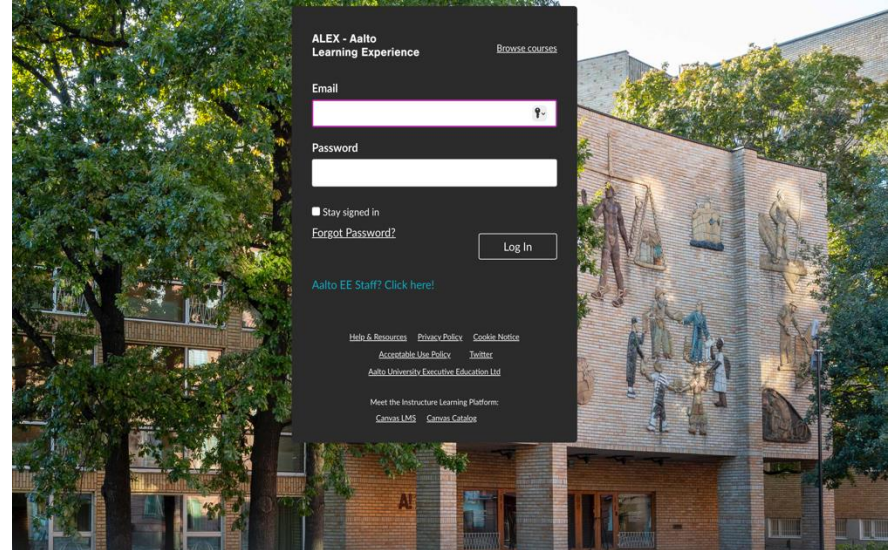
ALEX - Aalto Learning Experience

Browse courses

Email

Password

Stay signed in

Forgot Password?

Log In

Aalto EE Staff? Click here!

Help & Resources Privacy Policy Cookie Notice

Acceptable Use Policy Twitter

Aalto University Executive Education Ltd

Meet the Instructure Learning Platform:

Canvas LMS Canvas Catalog

A!